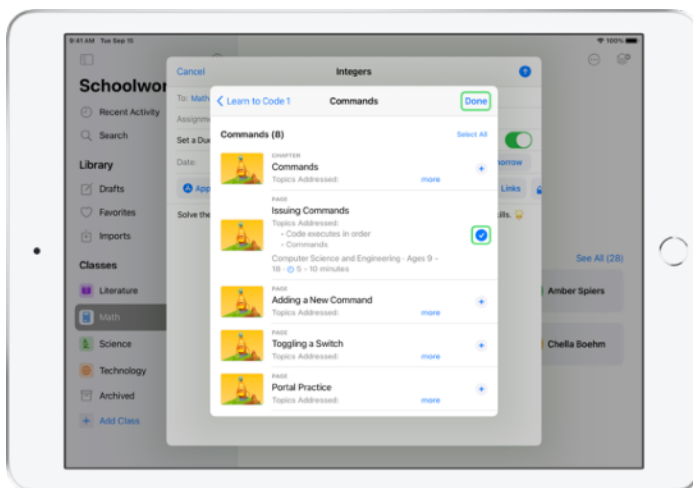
9:41 AM Tue Sep 15

100%

Schoolwor

Recent Activity

Search

Library

Drafts

Favorites

Imports

Classes

Literature

Math

Science

Technology

Archived

Add Class

Cancel

Integers

To: Math

Assignm

Set a Due

Date:

App

Solve the

orrow

Links

ills.

See All (28)

Amber Spiers

Chella Boehm

Learn to Code 1

Commands

Done

Commands (8)

Select All

CHAPTER

Commands

Topics Addressed:

more

PAGE

Issuing Commands

Topics Addressed:

- Code executes in order

- Commands

Computer Science and Engineering · Ages 9 – 18 · 5 – 10 minutes

PAGE

Adding a New Command

Topics Addressed:

more

PAGE

Toggling a Switch

Topics Addressed:

more

PAGE

Portal Practice

Topics Addressed:

more